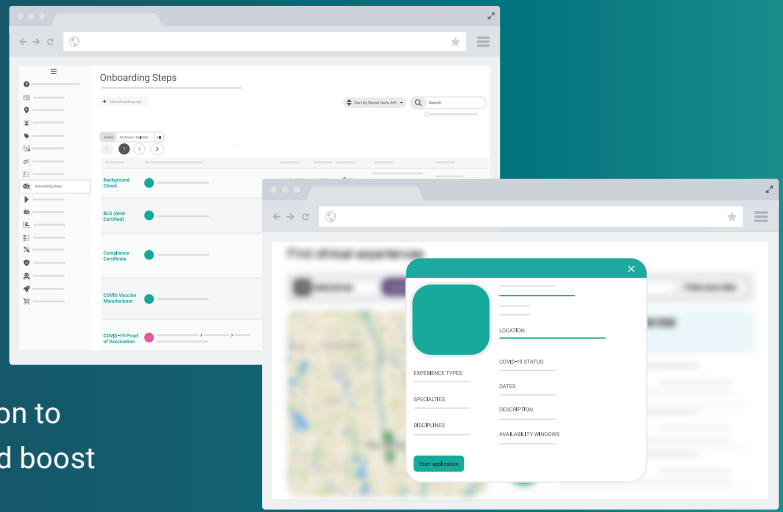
Onboarding Steps

Onboarding Steps

Sort by Name from A-Z

Search

Active | Archived | Disabled

1 2

Background Check

BLS (AHA Certified)

Compliance Certificate

COVID Vaccine Manufacturer

COVID-19 Proof of Vaccination

Find clinical experiences

LOCATION

COVID-19 STATUS

EXPERIENCE TYPES

DATES

SPECIALTIES

DESCRIPTION

DISCIPLINES

AVAILABILITY WINDOWS

Start application

on to
d boost